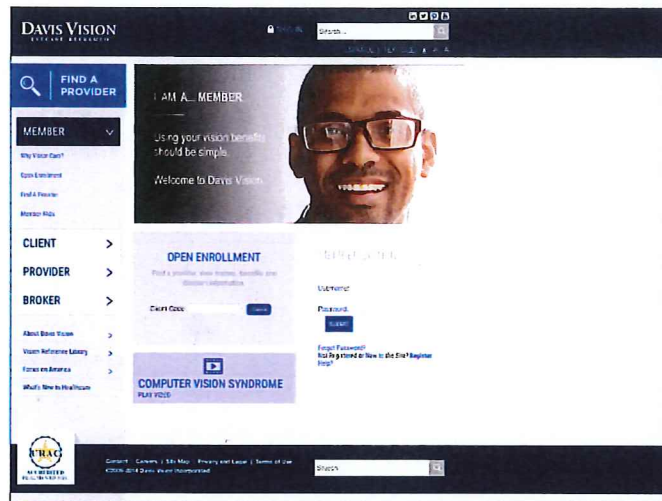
DAVIS VISION

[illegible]

Search...

FIND A PROVIDER

MEMBER

Why Vision Care?

Open Enrollment

Find A Provider

Member FAQs

CLIENT

PROVIDER

BROKER

About Davis Vision

Vision Reference Library

Focus on America

What's New in Healthcare

I AM A... MEMBER

Using your vision benefits should be simple.

Welcome to Davis Vision.

OPEN ENROLLMENT

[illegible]

Client Code

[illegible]

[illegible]

Username

Password

Submit

Forgot Password?
Not Registered or New to the Site? Register
Help?

COMPUTER VISION SYNDROME
PLAY VIDEO

URAC ACCREDITED

Contact | Careers | Site Map | Privacy and Legal | Terms of Use
©2006-2014 Davis Vision Incorporated

Search